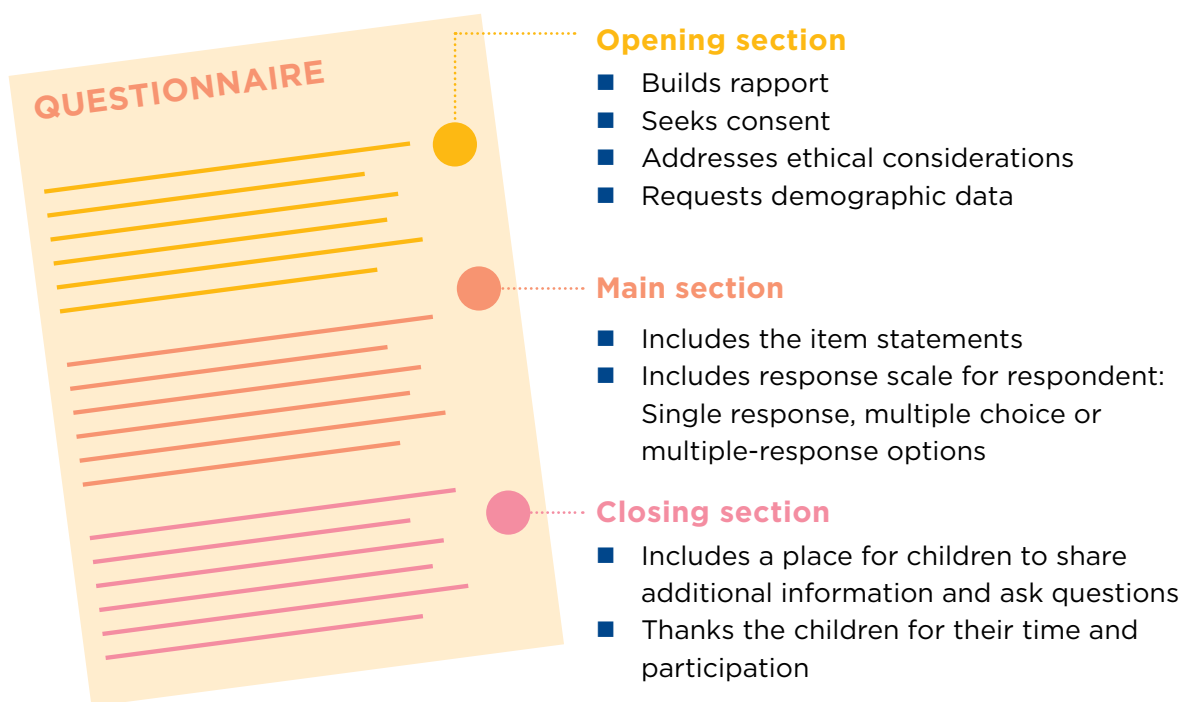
QUESTIONNAIRE

Opening section

- Builds rapport
- Seeks consent
- Addresses ethical considerations
- Requests demographic data

Main section

- Includes the item statements
- Includes response scale for respondent: Single response, multiple choice or multiple-response options

Closing section

- Includes a place for children to share additional information and ask questions
- Thanks the children for their time and participation